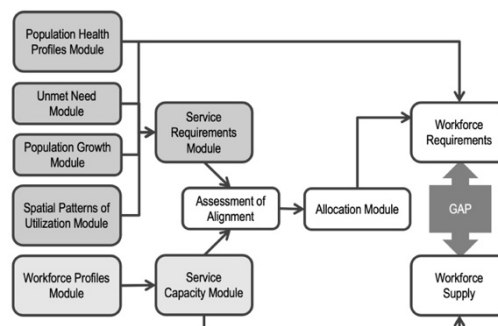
Population Health Profiles Module

Unmet Need Module

Population Growth Module

Spatial Patterns of Utilization Module

Workforce Profiles Module

Service Requirements Module

Assessment of Alignment

Allocation Module

Service Capacity Module

Workforce Requirements

GAP

Workforce Supply